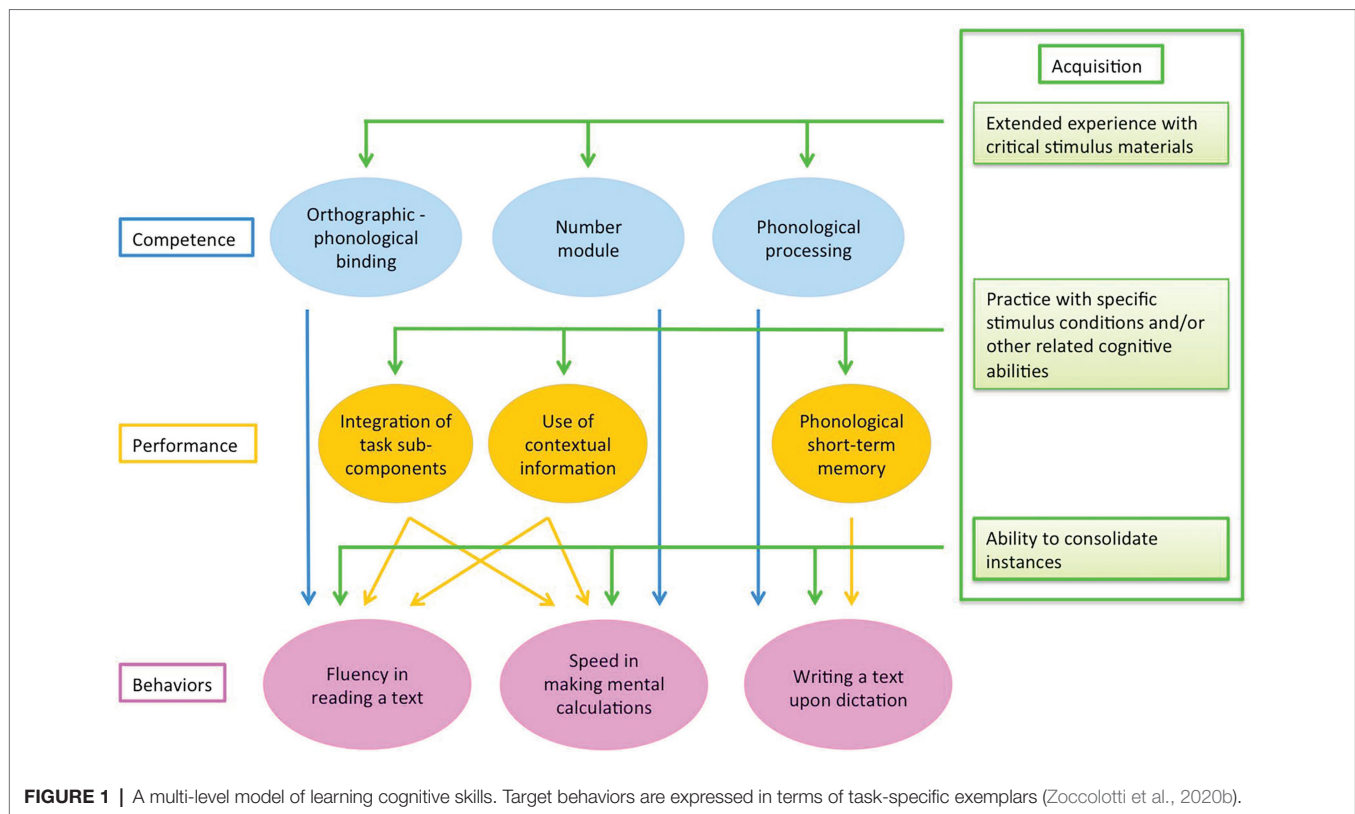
Acquisition

Extended experience with critical stimulus materials

Competence

Orthographic - phonological binding

Number module

Phonological processing

Practice with specific stimulus conditions and/or other related cognitive abilities

Performance

Integration of task sub-components

Use of contextual information

Phonological short-term memory

Ability to consolidate instances

Behaviors

Fluency in reading a text

Speed in making mental calculations

Writing a text upon dictation

**FIGURE 1** | A multi-level model of learning cognitive skills. Target behaviors are expressed in terms of task-specific exemplars (Zoccolotti et al., 2020b).